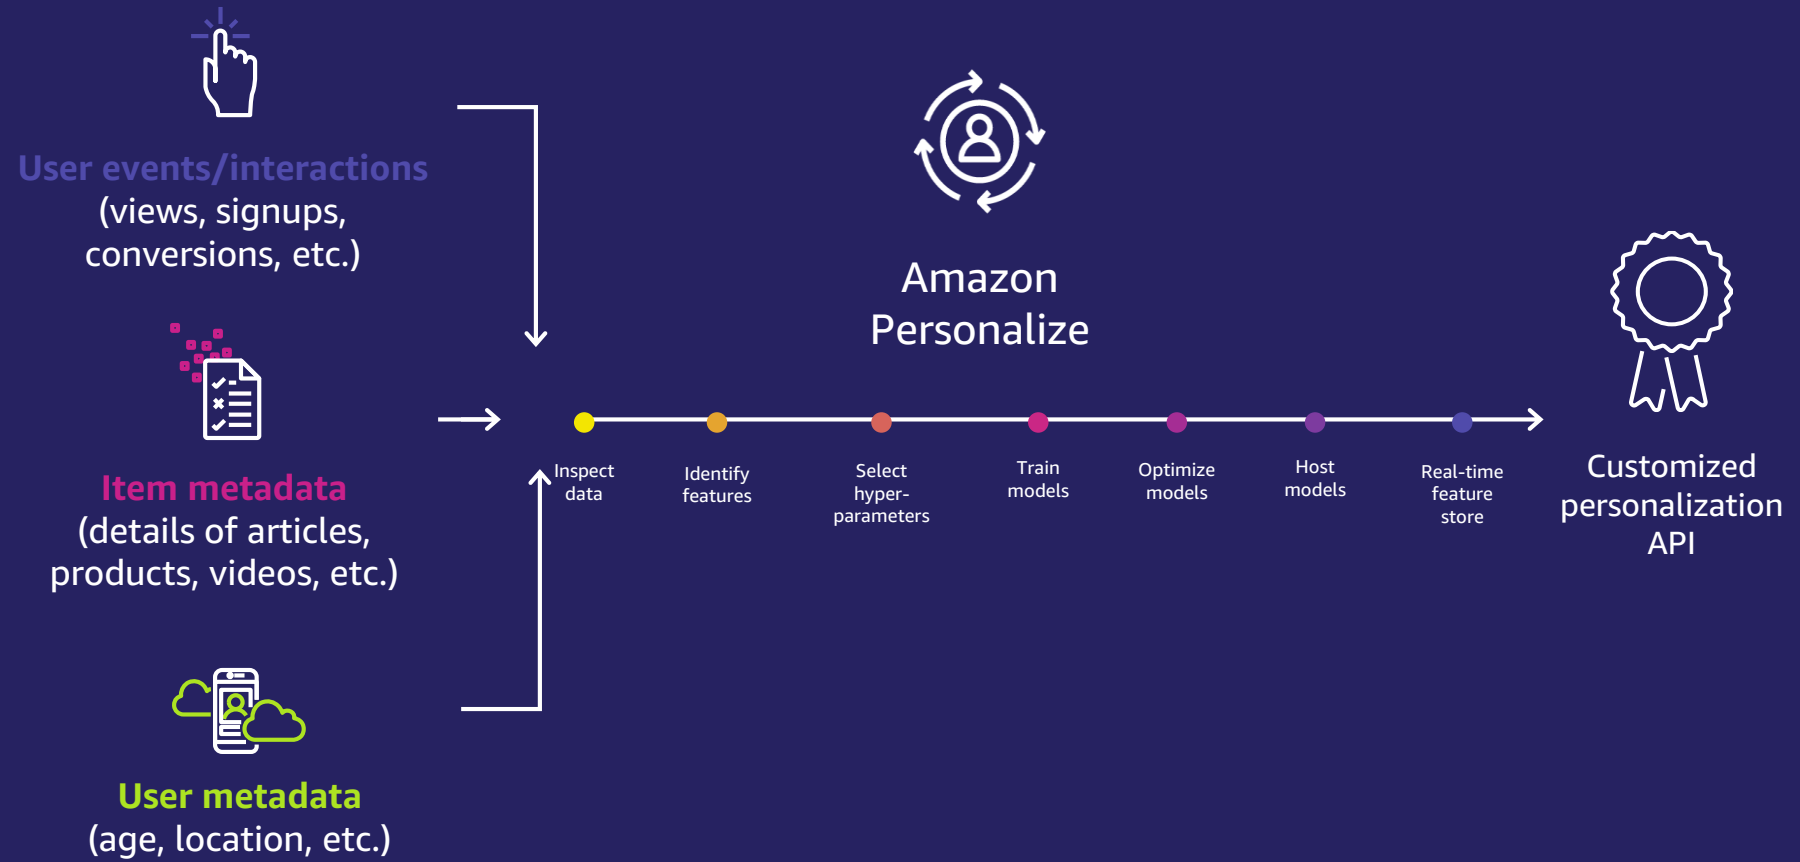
User events/interactions
(views, signups, conversions, etc.)

Item metadata
(details of articles, products, videos, etc.)

User metadata
(age, location, etc.)

Amazon Personalize

Inspect data

Identify features

Select hyper-parameters

Train models

Optimize models

Host models

Real-time feature store

Customized personalization API